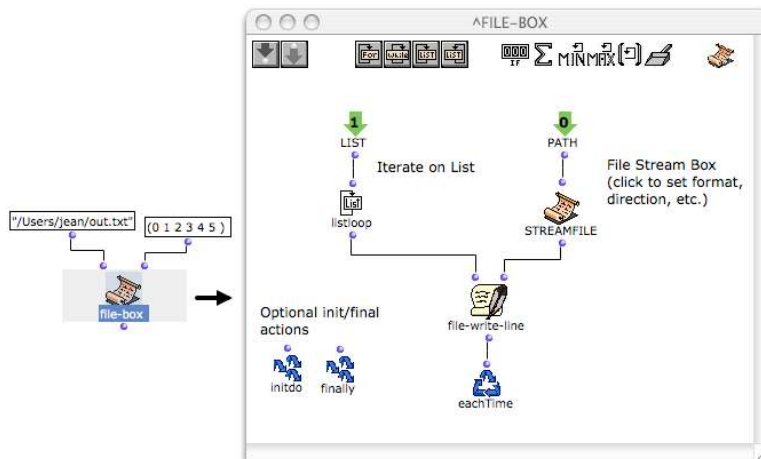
"/Users/jean/out.txt"

(0 1 2 3 4 5 )

file-box

^FILE-BOX

For

While

List

List

MIN MAX

1
LIST

Iterate on List

List

listloop

0
PATH

File Stream Box (click to set format, direction, etc.)

STREAMFILE

file-write-line

Optional init/final actions

initdo

finally

eachTime